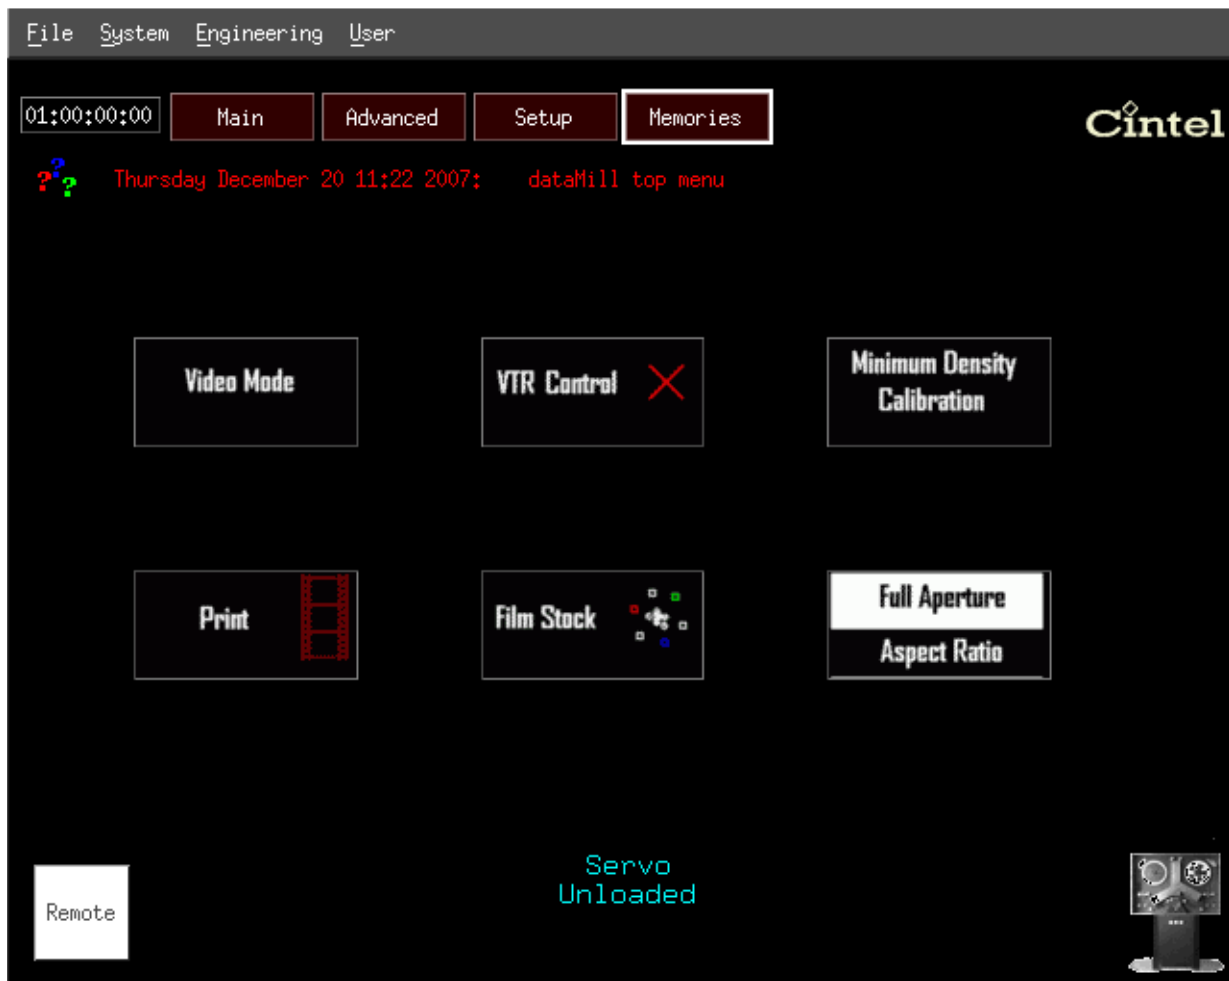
File System Engineering User

01:00:00:00 Main Advanced Setup Memories

Cintel

Thursday December 20 11:22 2007: dataMill top menu

Video Mode

VTR Control

Minimum Density Calibration

Print

Film Stock

Full Aperture

Aspect Ratio

Remote

Servo Unloaded